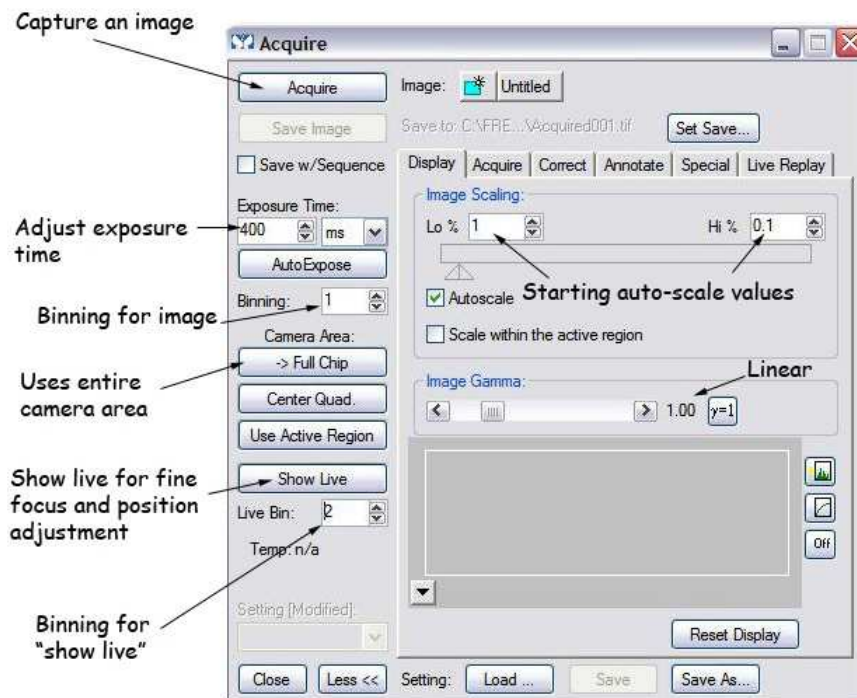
Capture an image

Acquire

Acquire

Image: Untitled

Save Image

Save to: C:\FRE...\Acquired001.tif

Set Save...

Save w/Sequence

Display | Acquire | Correct | Annotate | Special | Live Replay

Exposure Time:

Adjust exposure time

400 ms

AutoExpose

Image Scaling:

Lo % 1

Hi % 0.1

Autoscale

Starting auto-scale values

Scale within the active region

Binning: 1

Binning for image

Camera Area:

-> Full Chip

Uses entire camera area

Center Quad.

Use Active Region

Image Gamma:

Linear

1.00 γ=1

Show live for fine focus and position adjustment

Show Live

Live Bin: 2

Temp: n/a

Off

Binning for "show live"

Setting [Modified]:

Reset Display

Close

Less <<

Setting:

Load ...

Save

Save As...